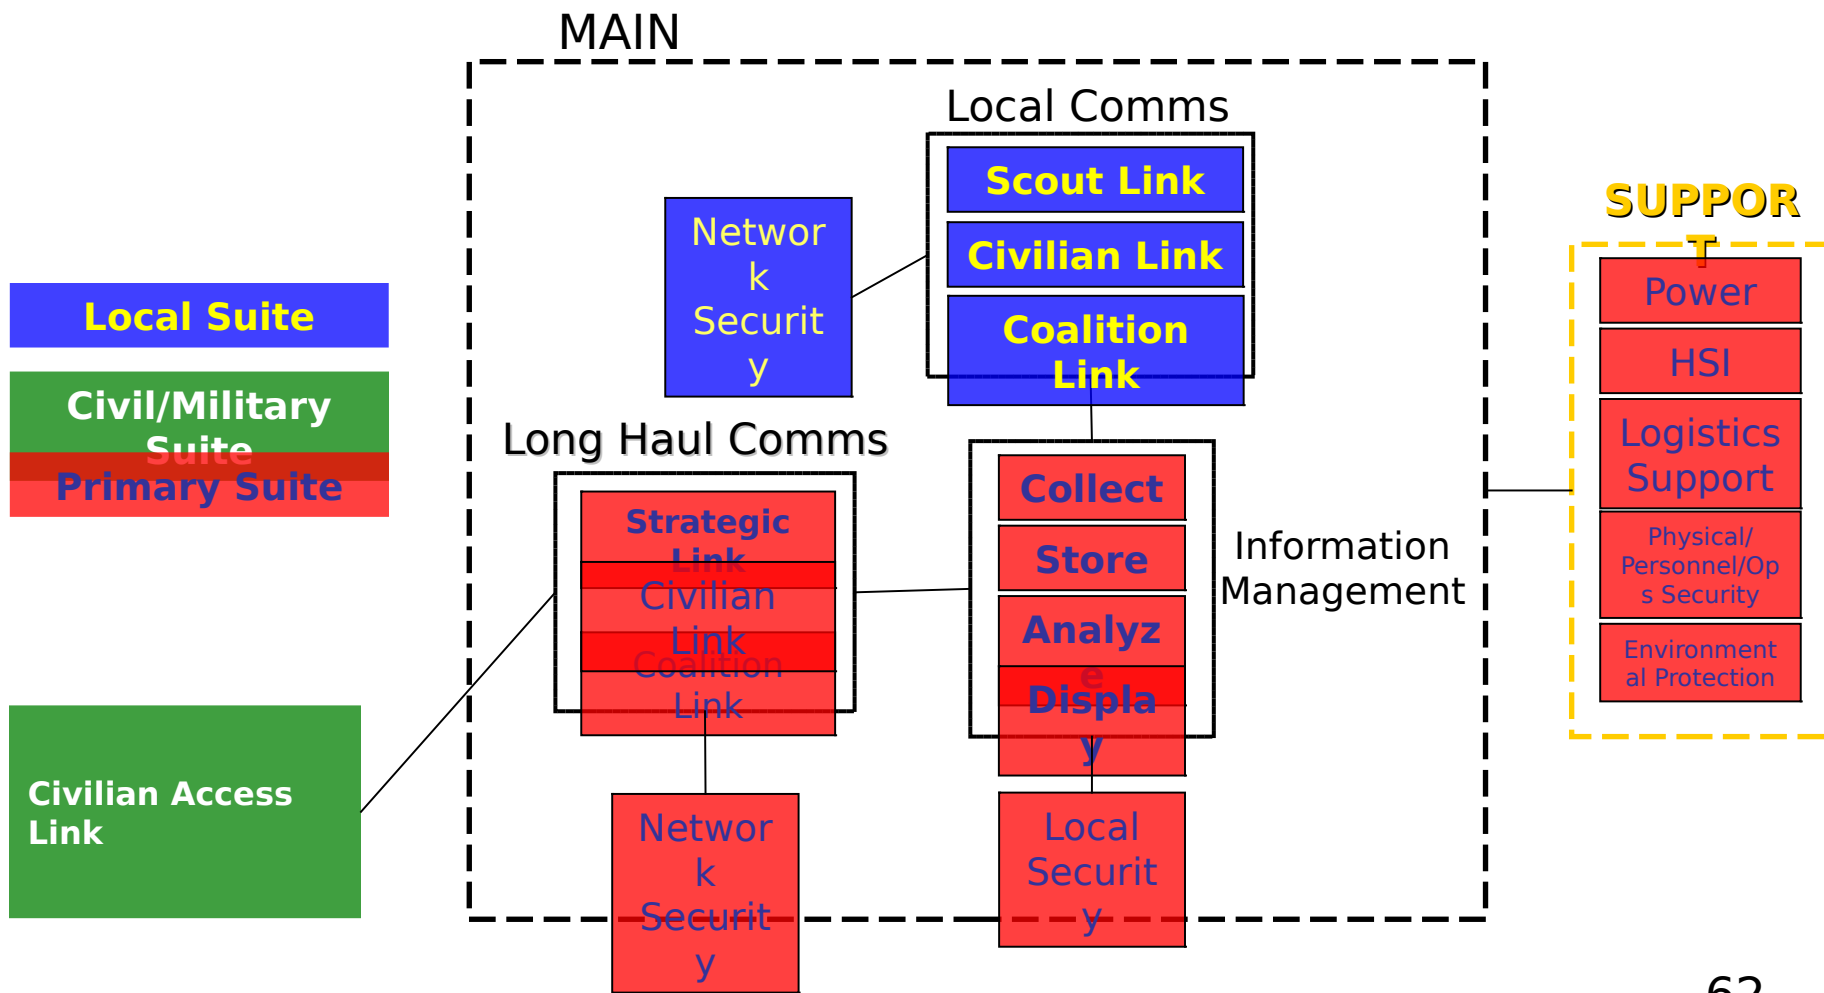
MAIN

Local Suite

Civil/Military Suite

Primary Suite

Civilian Access Link

Networ k Securit y

Local Comms

Scout Link

Civilian Link

Coalition Link

Long Haul Comms

Strategic Link

Civilian Link

Coalition Link

Networ k Securit y

Collect

Store

Analyz e

Displa y

Information Management

Local Securit y

SUPPOR T

Power

HSI

Logistics Support

Physical/ Personnel/Op s Security

Environment al Protection

62